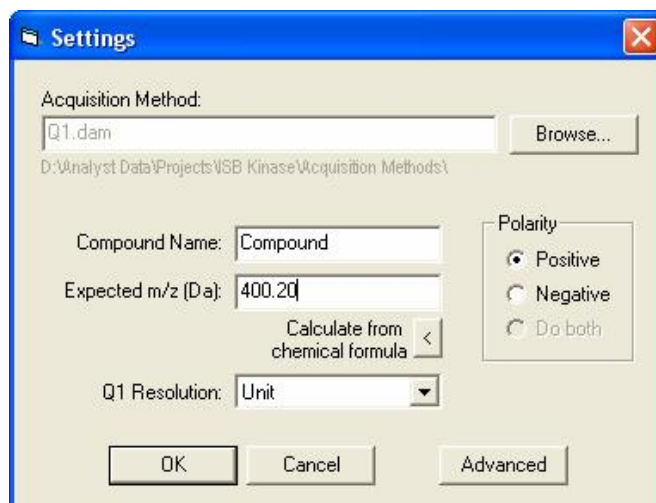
Settings

Acquisition Method:

Q1.dam

Browse...

D:\Analyst Data\Projects\ISB Kinase\Acquisition Methods\

Compound Name: Compound

Expected m/z (Da): 400.20

Calculate from chemical formula <

Q1 Resolution: Unit

Polarity

Positive

Negative

Do both

OK

Cancel

Advanced